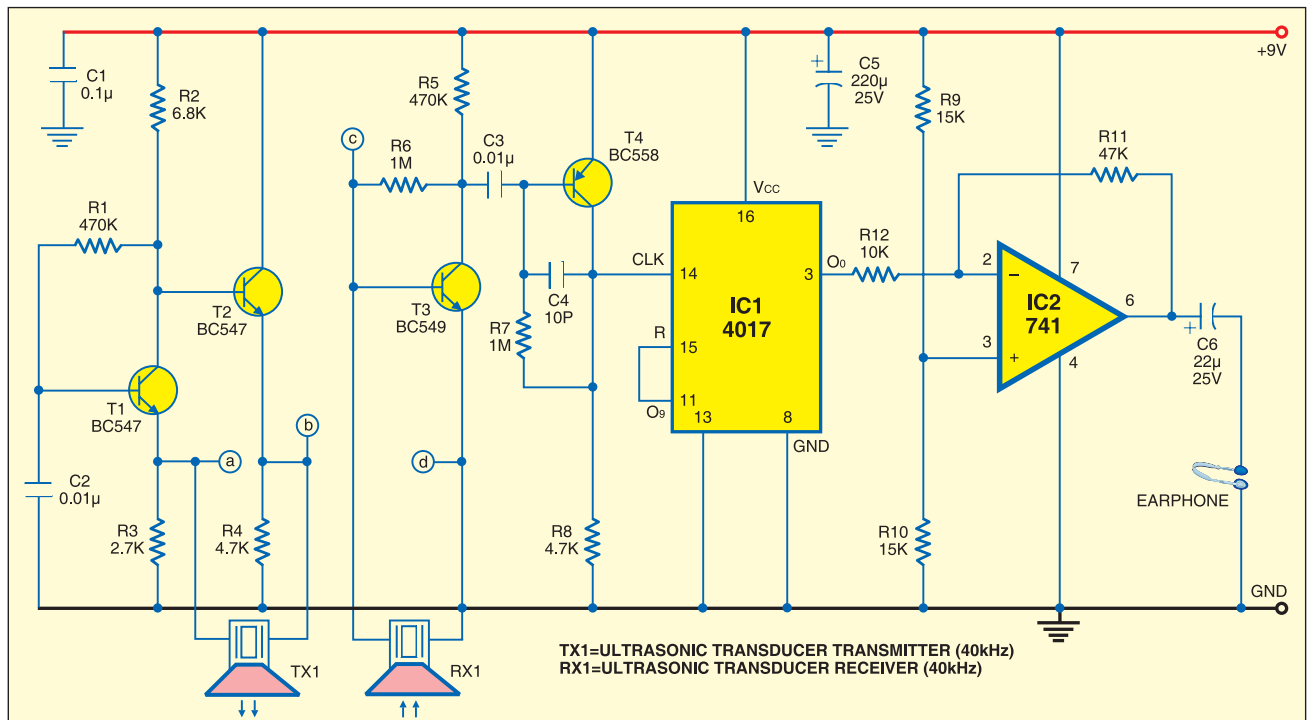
+9V

C1
0.1μ

R2
6.8K

R1
470K

T2
BC547

T1
BC547

C2
0.01μ

R3
2.7K

R4
4.7K

a

b

c

d

TX1

R5
470K

R6
1M

C3
0.01μ

T4
BC558

T3
BC549

C4
10P

R7
1M

R8
4.7K

RX1

VCC

16

CLK

14

IC1
4017

R

15

11

O9

13

8

GND

3

O0

R12
10K

C5
220μ
25V

R9
15K

R11
47K

2

7

IC2
741

3

4

6

C6
22μ
25V

EARPHONE

R10
15K

GND

TX1=ULTRASONIC TRANSDUCER TRANSMITTER (40kHz)
RX1=ULTRASONIC TRANSDUCER RECEIVER (40kHz)